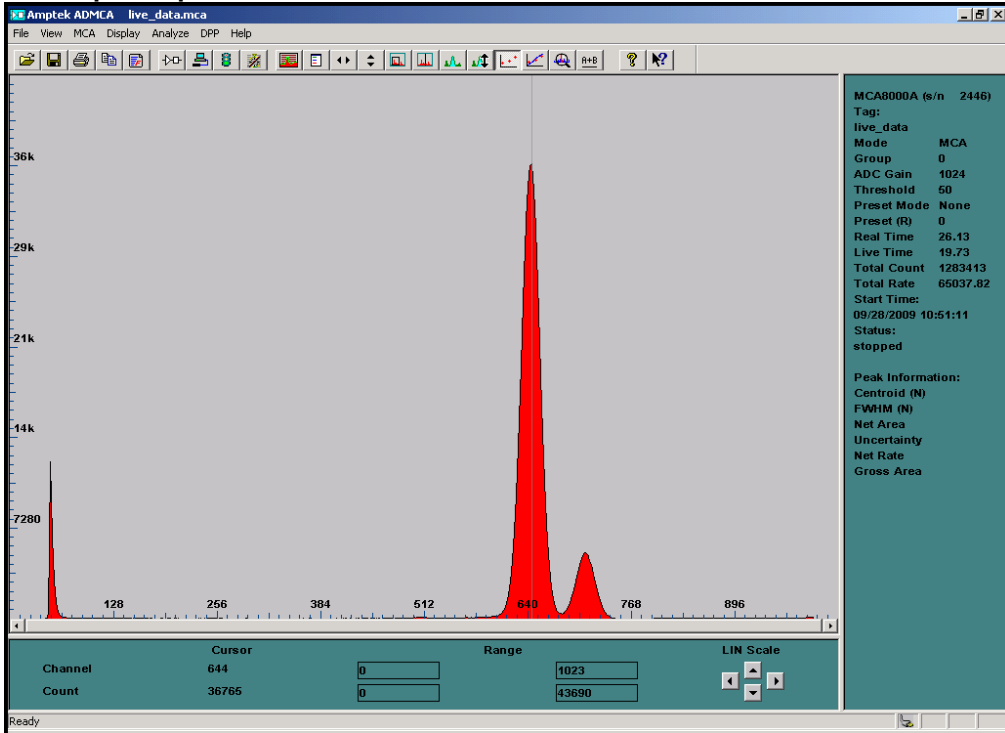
Amptek ADMCA live_data.mca

File View MCA Display Analyze DPP Help

A+B

36k

29k

21k

14k

7280

128 256 384 512 640 768 896

MCA8000A (s/n 2446)
Tag:
live_data
Mode MCA
Group 0
ADC Gain 1024
Threshold 50
Preset Mode None
Preset (R) 0
Real Time 26.13
Live Time 19.73
Total Count 1283413
Total Rate 65037.82
Start Time:
09/28/2009 10:51:11
Status:
stopped

Peak Information:
Centroid (N)
FWHM (N)
Net Area
Uncertainty
Net Rate
Gross Area

| | Cursor | Range | | LIN Scale |
|---|---|---|---|---|
| Channel | 644 | 0 | 1023 | |
| Count | 36765 | 0 | 43690 | |

Ready